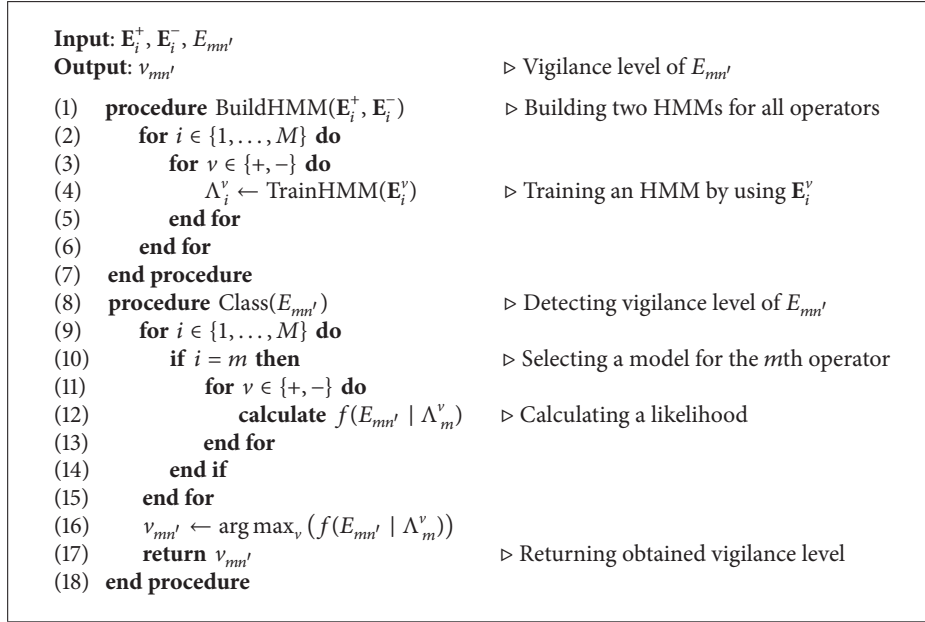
**Input**: $\mathbf{E}_i^+$, $\mathbf{E}_i^-$, $E_{mn'}$
**Output**: $v_{mn'}$ ▷ Vigilance level of $E_{mn'}$

(1) **procedure** BuildHMM($\mathbf{E}_i^+$, $\mathbf{E}_i^-$) ▷ Building two HMMs for all operators
(2) **for** $i \in \{1, \ldots, M\}$ **do**
(3) **for** $v \in \{+, -\}$ **do**
(4) $\Lambda_i^v \leftarrow$ TrainHMM($\mathbf{E}_i^v$) ▷ Training an HMM by using $\mathbf{E}_i^v$
(5) **end for**
(6) **end for**
(7) **end procedure**
(8) **procedure** Class($E_{mn'}$) ▷ Detecting vigilance level of $E_{mn'}$
(9) **for** $i \in \{1, \ldots, M\}$ **do**
(10) **if** $i = m$ **then** ▷ Selecting a model for the $m$th operator
(11) **for** $v \in \{+, -\}$ **do**
(12) **calculate** $f(E_{mn'} \mid \Lambda_m^v)$ ▷ Calculating a likelihood
(13) **end for**
(14) **end if**
(15) **end for**
(16) $v_{mn'} \leftarrow \arg\max_v \left(f(E_{mn'} \mid \Lambda_m^v)\right)$
(17) **return** $v_{mn'}$ ▷ Returning obtained vigilance level
(18) **end procedure**